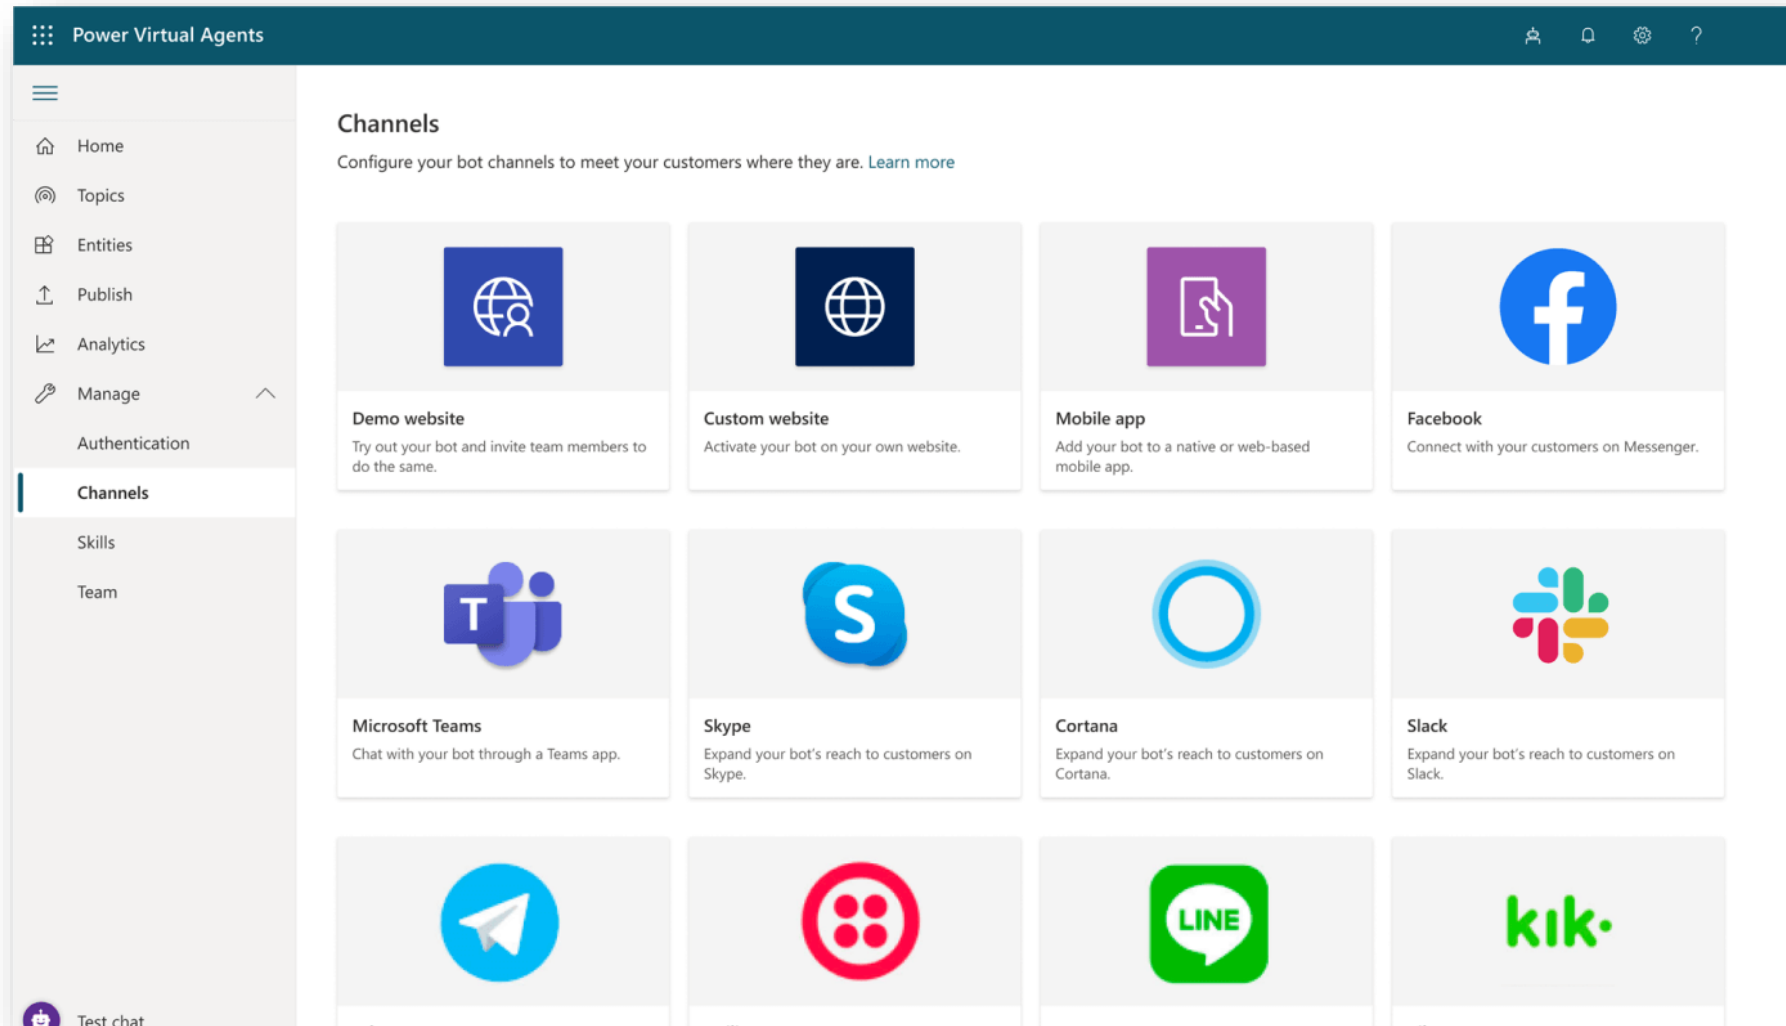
Power Virtual Agents

Home
Topics
Entities
Publish
Analytics
Manage
Authentication
Channels
Skills
Team

Test chat

Channels

Configure your bot channels to meet your customers where they are. Learn more

Demo website
Try out your bot and invite team members to do the same.

Custom website
Activate your bot on your own website.

Mobile app
Add your bot to a native or web-based mobile app.

Facebook
Connect with your customers on Messenger.

Microsoft Teams
Chat with your bot through a Teams app.

Skype
Expand your bot's reach to customers on Skype.

Cortana
Expand your bot's reach to customers on Cortana.

Slack
Expand your bot's reach to customers on Slack.

LINE

kik